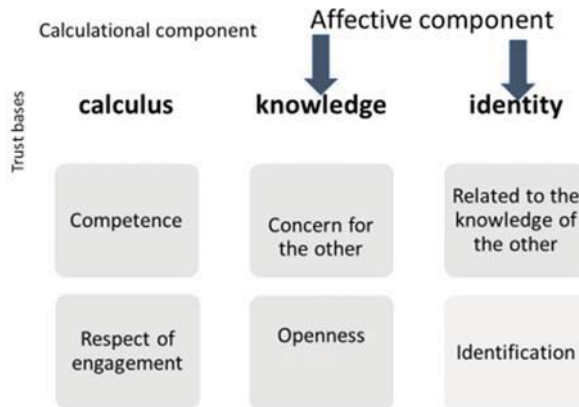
Calculational component

Affective component

Trust bases

calculus

knowledge

identity

Competence

Concern for the other

Related to the knowledge of the other

Respect of engagement

Openness

Identification